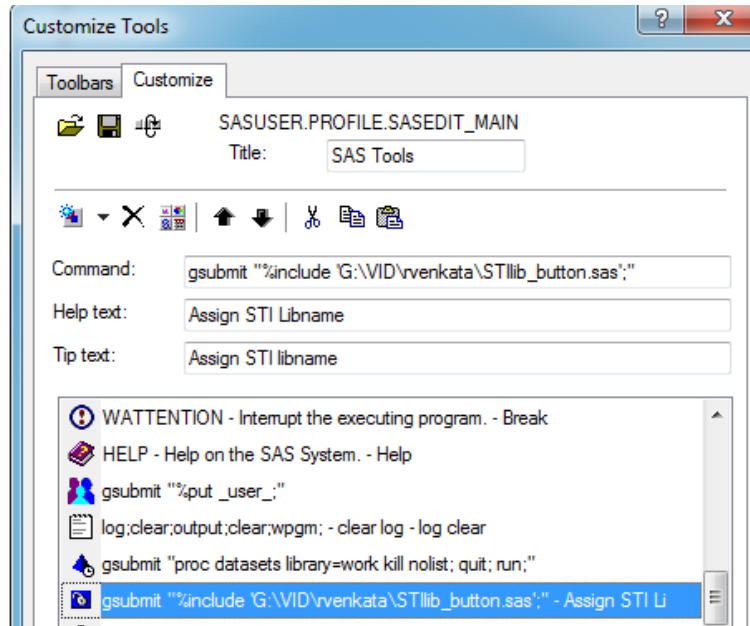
Customize Tools

?

X

Toolbars

Customize

SASUSER.PROFILE.SASEDIT_MAIN

Title:

SAS Tools

Command:

gsubmit "%include 'G:\VID\rvenkata\STIlib_button.sas';"

Help text:

Assign STI Libname

Tip text:

Assign STI libname

WATTENTION - Interrupt the executing program. - Break

HELP - Help on the SAS System. - Help

gsubmit "%put _user_;"

log;clear;output;clear;wpgm; - clear log - log clear

gsubmit "proc datasets library=work kill nolist; quit; run;"

gsubmit "%include 'G:\VID\rvenkata\STIlib_button.sas';" - Assign STI Li